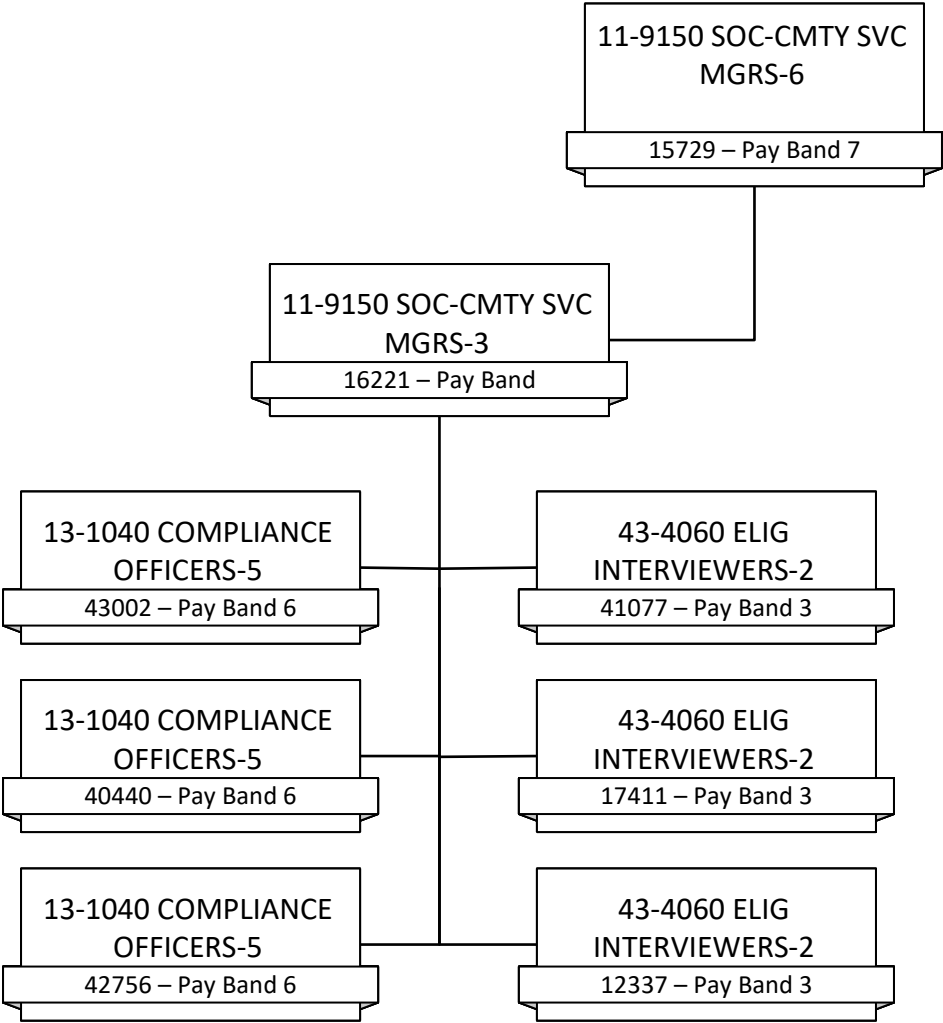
11-9150 SOC-CMTY SVC MGRS-6
15729 – Pay Band 7

11-9150 SOC-CMTY SVC MGRS-3
16221 – Pay Band

13-1040 COMPLIANCE OFFICERS-5
43002 – Pay Band 6

43-4060 ELIG INTERVIEWERS-2
41077 – Pay Band 3

13-1040 COMPLIANCE OFFICERS-5
40440 – Pay Band 6

43-4060 ELIG INTERVIEWERS-2
17411 – Pay Band 3

13-1040 COMPLIANCE OFFICERS-5
42756 – Pay Band 6

43-4060 ELIG INTERVIEWERS-2
12337 – Pay Band 3